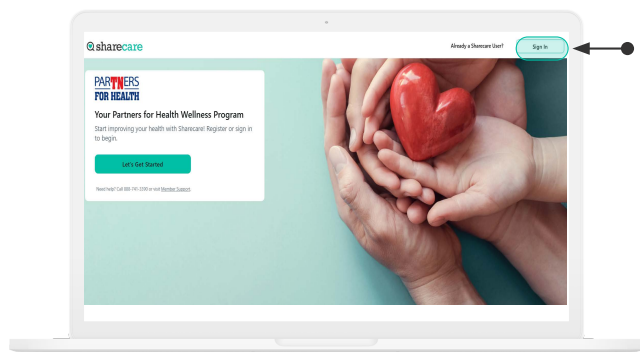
sharecare

Already a Sharecare User?

Sign In

PARTNERS FOR HEALTH

Your Partners for Health Wellness Program

Start improving your health with Sharecare! Register or sign in to begin.

Let's Get Started

Need help? Call 888-741-2390 or visit Member Support.